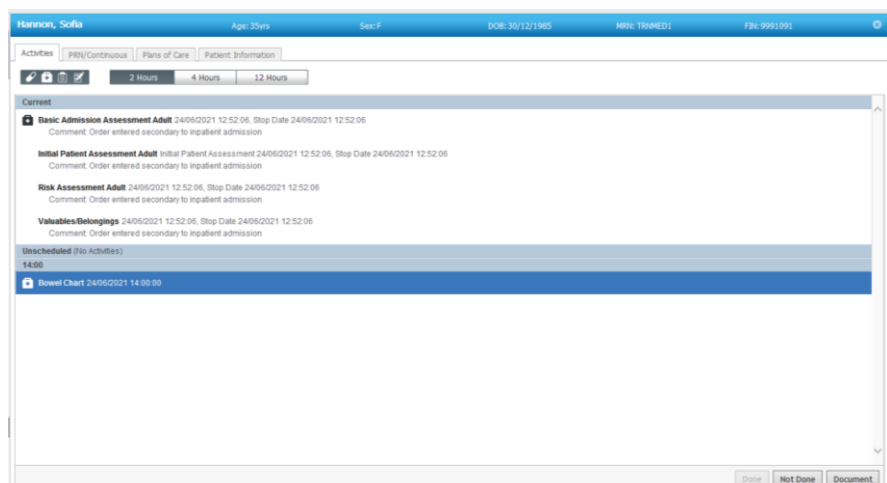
Hannon, Sofia Age: 35yrs Sex: F DOB: 30/12/1985 MRN: TRNMED1 FIN: 9991091

Activities | PRN/Continuous | Plans of Care | Patient Information

2 Hours | 4 Hours | 12 Hours

Current

Basic Admission Assessment Adult 24/06/2021 12:52:06, Stop Date 24/06/2021 12:52:06
Comment: Order entered secondary to inpatient admission

Initial Patient Assessment Adult Initial Patient Assessment 24/06/2021 12:52:06, Stop Date 24/06/2021 12:52:06
Comment: Order entered secondary to inpatient admission

Risk Assessment Adult 24/06/2021 12:52:06, Stop Date 24/06/2021 12:52:06
Comment: Order entered secondary to inpatient admission

Valuables/Belongings 24/06/2021 12:52:06, Stop Date 24/06/2021 12:52:06
Comment: Order entered secondary to inpatient admission

Unscheduled (No Activities)

14:00

Bowel Chart 24/06/2021 14:00:00

Done | Not Done | Document